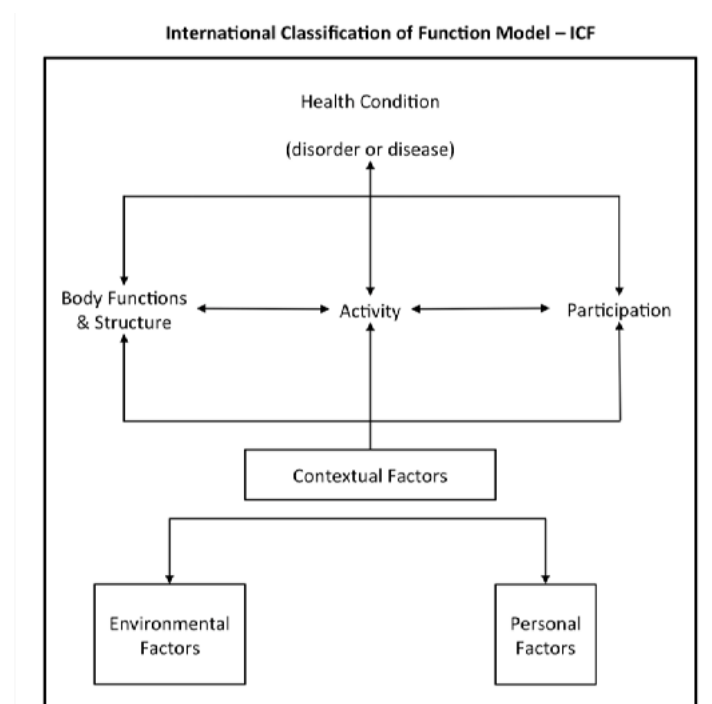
International Classification of Function Model – ICF

Health Condition

(disorder or disease)

Body Functions & Structure

Activity

Participation

Contextual Factors

Environmental Factors

Personal Factors